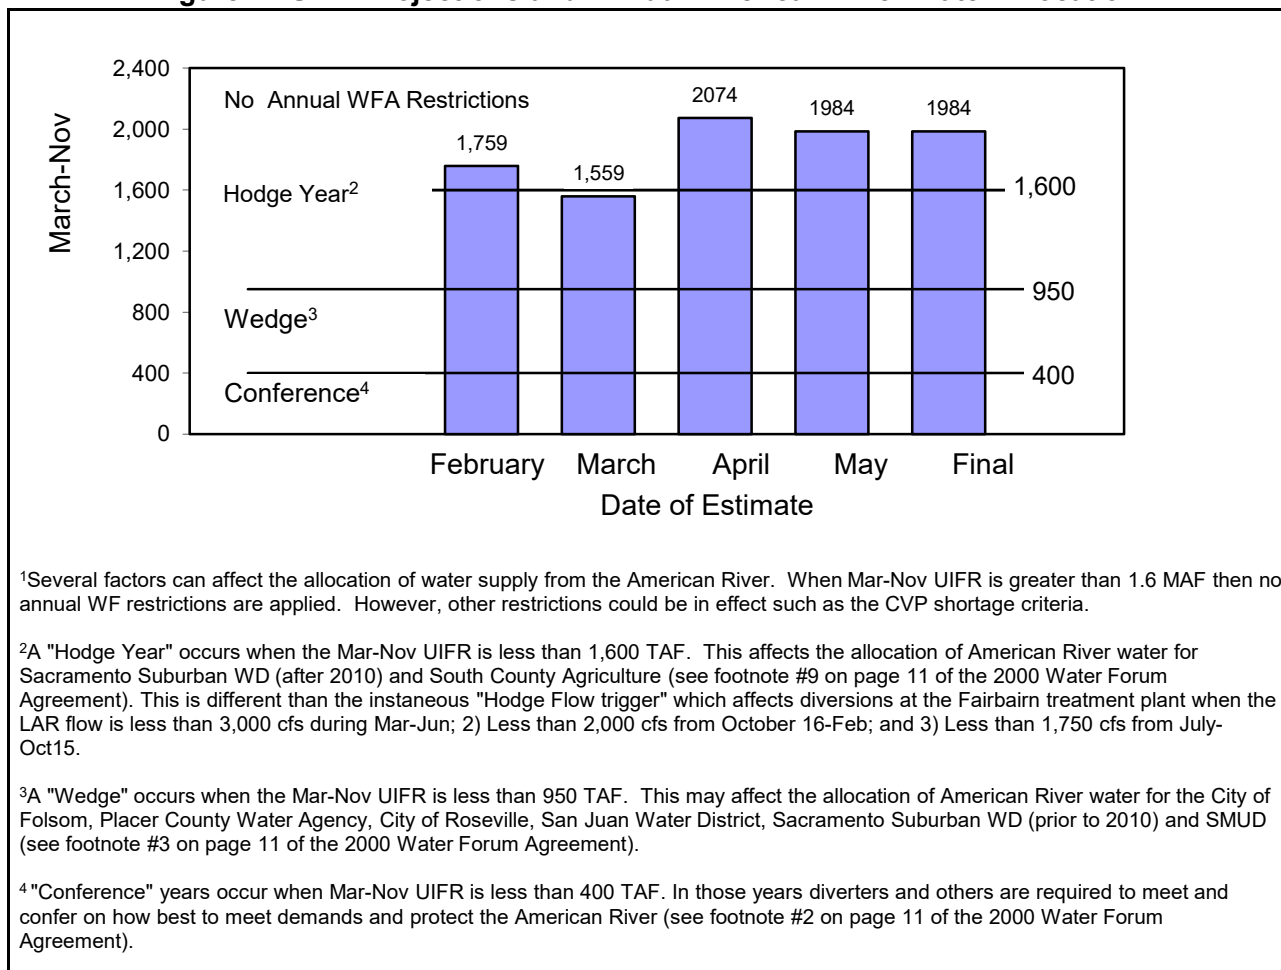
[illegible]

2,400
2,000
1,600
1,200
800
400
0

March-Nov

No Annual WFA Restrictions

Hodge Year$^2$

Wedge$^3$

Conference$^4$

1,759
1,559
2074
1984
1984

1,600
950
400

February March April May Final

Date of Estimate

$^1$Several factors can affect the allocation of water supply from the American River. When Mar-Nov UIFR is greater than 1.6 MAF then no annual WF restrictions are applied. However, other restrictions could be in effect such as the CVP shortage criteria.

$^2$A "Hodge Year" occurs when the Mar-Nov UIFR is less than 1,600 TAF. This affects the allocation of American River water for Sacramento Suburban WD (after 2010) and South County Agriculture (see footnote #9 on page 11 of the 2000 Water Forum Agreement). This is different than the instaneous "Hodge Flow trigger" which affects diversions at the Fairbairn treatment plant when the LAR flow is less than 3,000 cfs during Mar-Jun; 2) Less than 2,000 cfs from October 16-Feb; and 3) Less than 1,750 cfs from July-Oct15.

$^3$A "Wedge" occurs when the Mar-Nov UIFR is less than 950 TAF. This may affect the allocation of American River water for the City of Folsom, Placer County Water Agency, City of Roseville, San Juan Water District, Sacramento Suburban WD (prior to 2010) and SMUD (see footnote #3 on page 11 of the 2000 Water Forum Agreement).

$^4$"Conference" years occur when Mar-Nov UIFR is less than 400 TAF. In those years diverters and others are required to meet and confer on how best to meet demands and protect the American River (see footnote #2 on page 11 of the 2000 Water Forum Agreement).